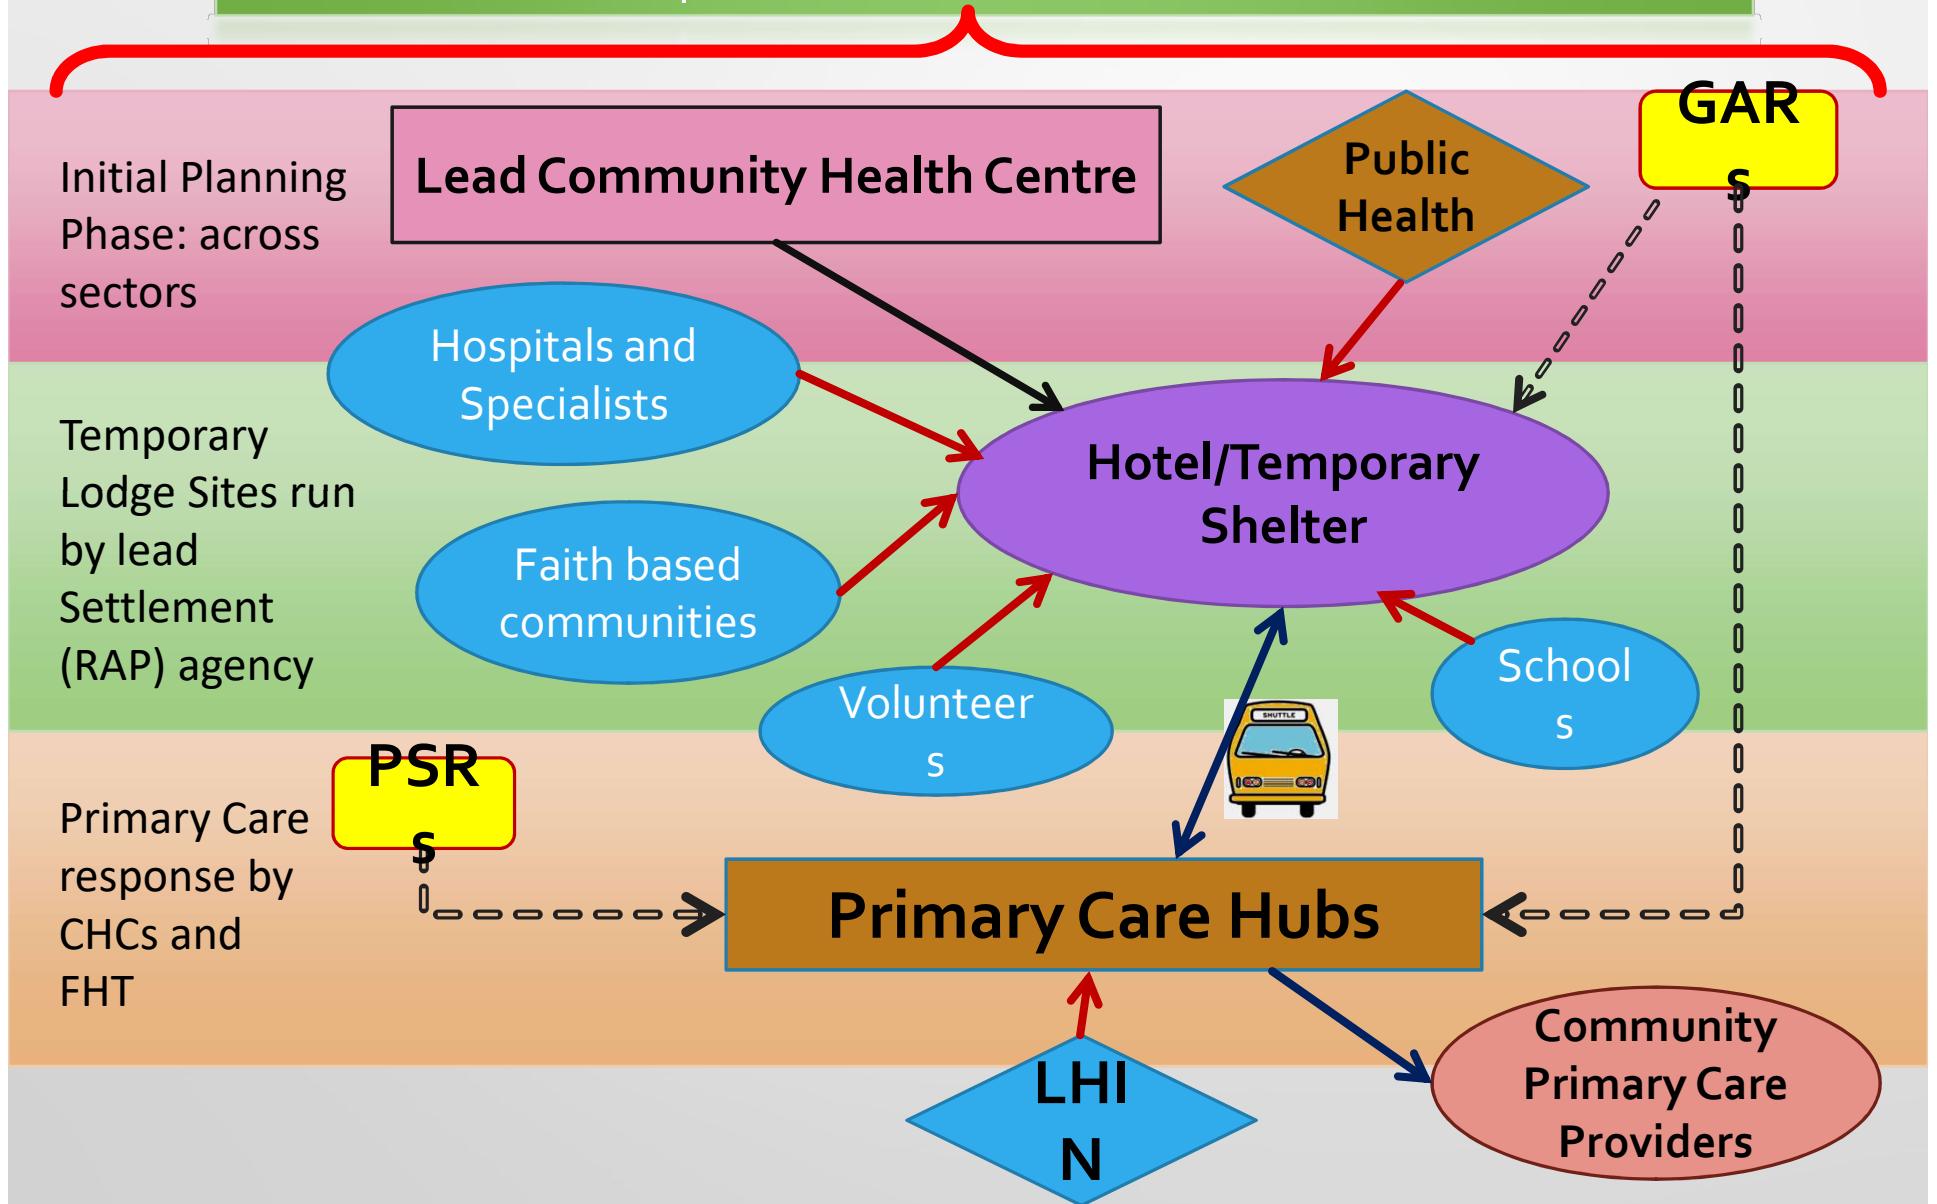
Initial Planning Phase: across sectors

Lead Community Health Centre

Public Health

GARs

Hospitals and Specialists

Temporary Lodge Sites run by lead Settlement (RAP) agency

Hotel/Temporary Shelter

Faith based communities

Volunteers

Schools

SHUTTLE

PSRs

Primary Care response by CHCs and FHT

Primary Care Hubs

LHIN

Community Primary Care Providers